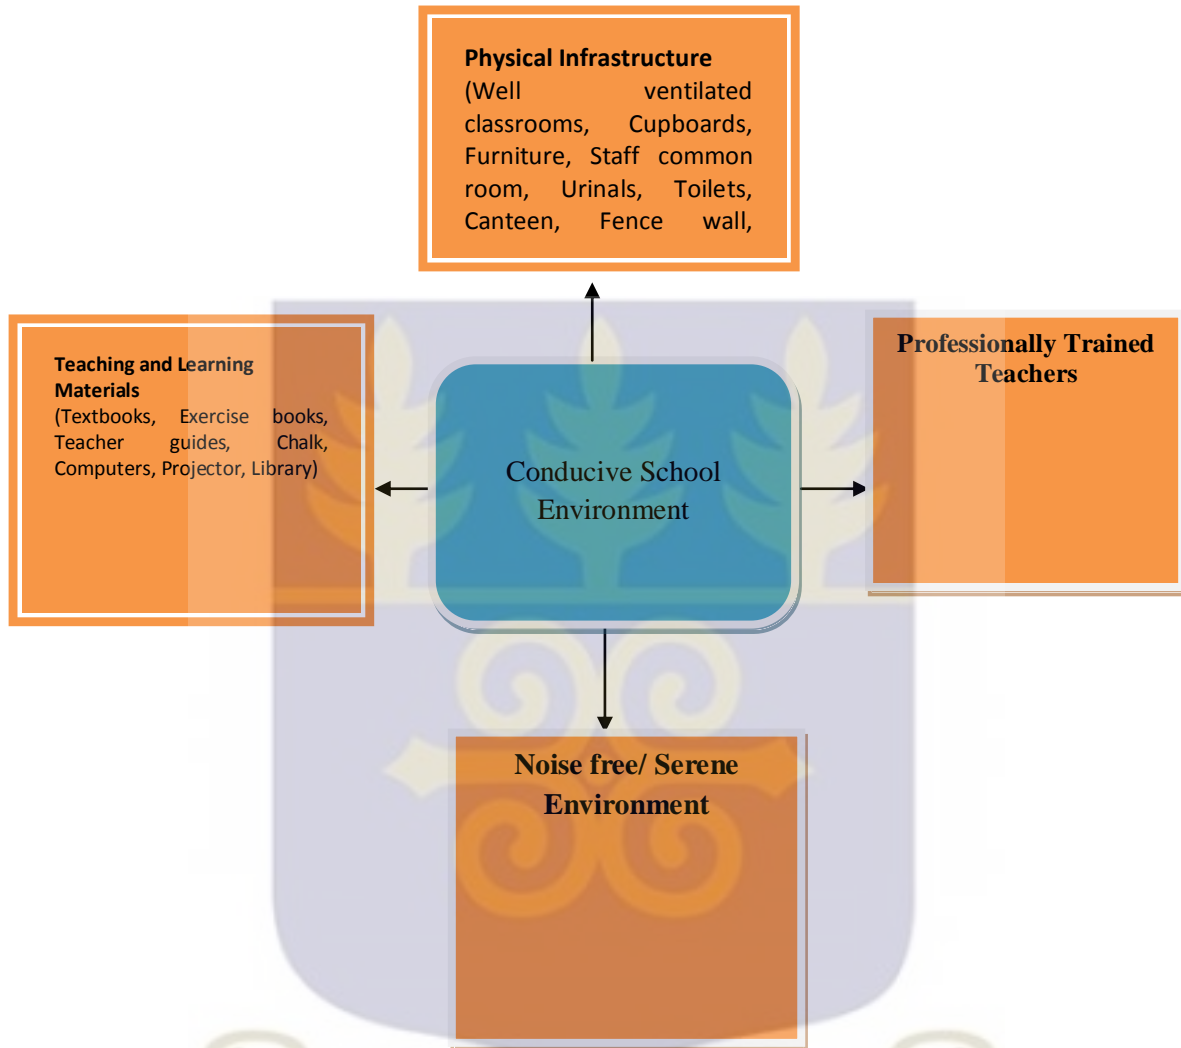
Physical Infrastructure
(Well ventilated classrooms, Cupboards, Furniture, Staff common room, Urinals, Toilets, Canteen, Fence wall,

Teaching and Learning Materials
(Textbooks, Exercise books, Teacher guides, Chalk, Computers, Projector, Library)

Conducive School Environment

Professionally Trained Teachers

Noise free/ Serene Environment